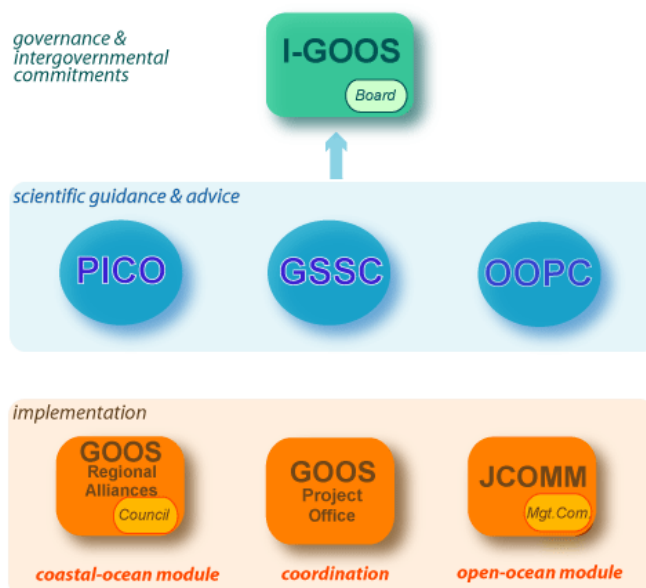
governance & intergovernmental commitments

I-GOOS

Board

scientific guidance & advice

PICO

GSSC

OOPC

implementation

GOOS Regional Alliances

Council

GOOS Project Office

JCOMM

Mgt.Com

coastal-ocean module

coordination

open-ocean module